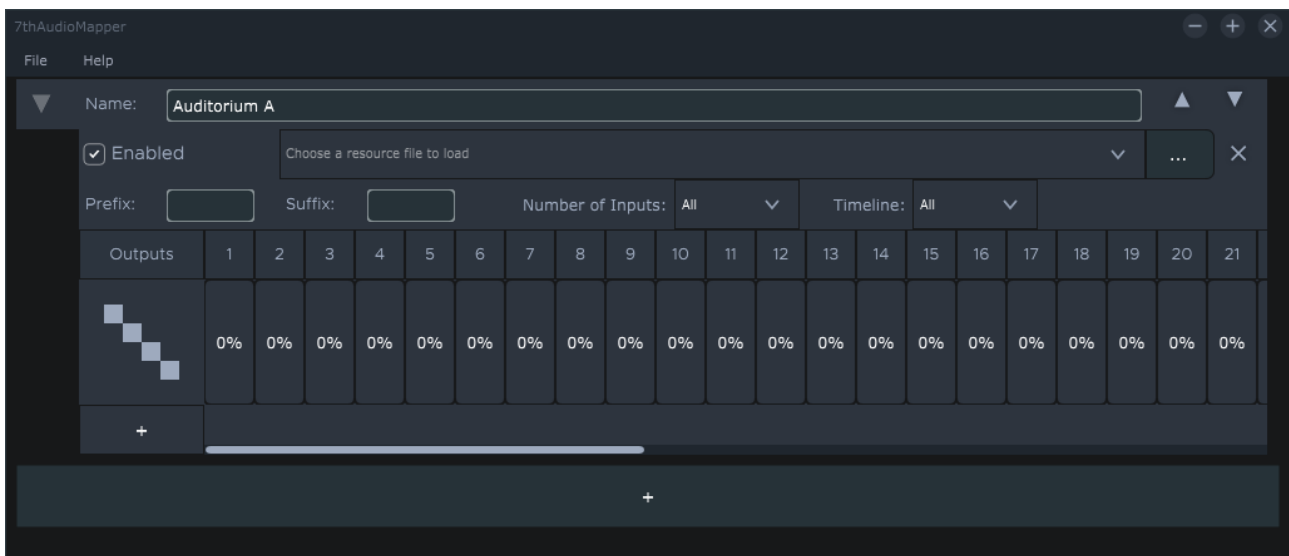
7thAudioMapper

File Help

Name: Auditorium A

Enabled

Choose a resource file to load

...

Prefix: Suffix: Number of Inputs: All Timeline: All

| Outputs | 1 | 2 | 3 | 4 | 5 | 6 | 7 | 8 | 9 | 10 | 11 | 12 | 13 | 14 | 15 | 16 | 17 | 18 | 19 | 20 | 21 |
|---|---|---|---|---|---|---|---|---|---|---|---|---|---|---|---|---|---|---|---|---|---|
| | 0% | 0% | 0% | 0% | 0% | 0% | 0% | 0% | 0% | 0% | 0% | 0% | 0% | 0% | 0% | 0% | 0% | 0% | 0% | 0% | 0% |

+

+